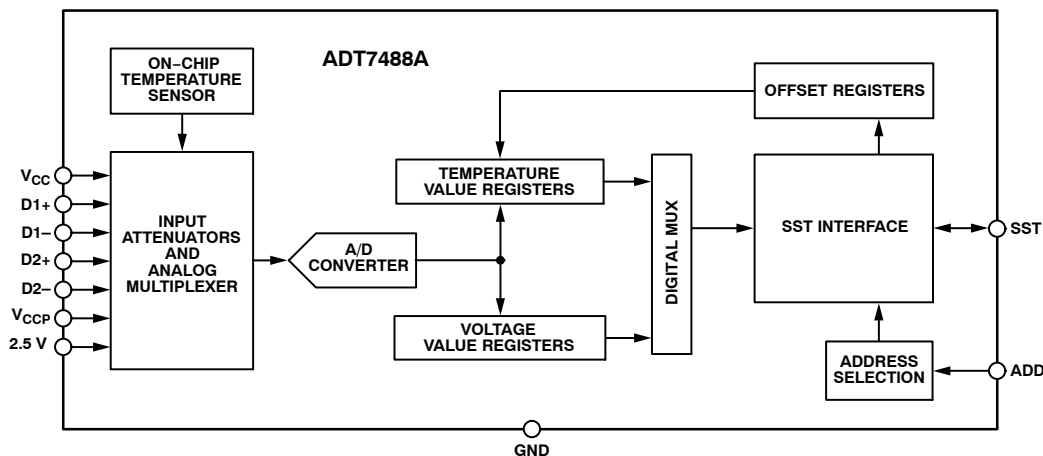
ADT7488A

ON-CHIP TEMPERATURE SENSOR

OFFSET REGISTERS

$V_{CC}$

D1+

D1−

D2+

D2−

$V_{CCP}$

2.5 V

INPUT ATTENUATORS AND ANALOG MULTIPLEXER

A/D CONVERTER

TEMPERATURE VALUE REGISTERS

VOLTAGE VALUE REGISTERS

DIGITAL MUX

SST INTERFACE

SST

ADDRESS SELECTION

ADD

GND